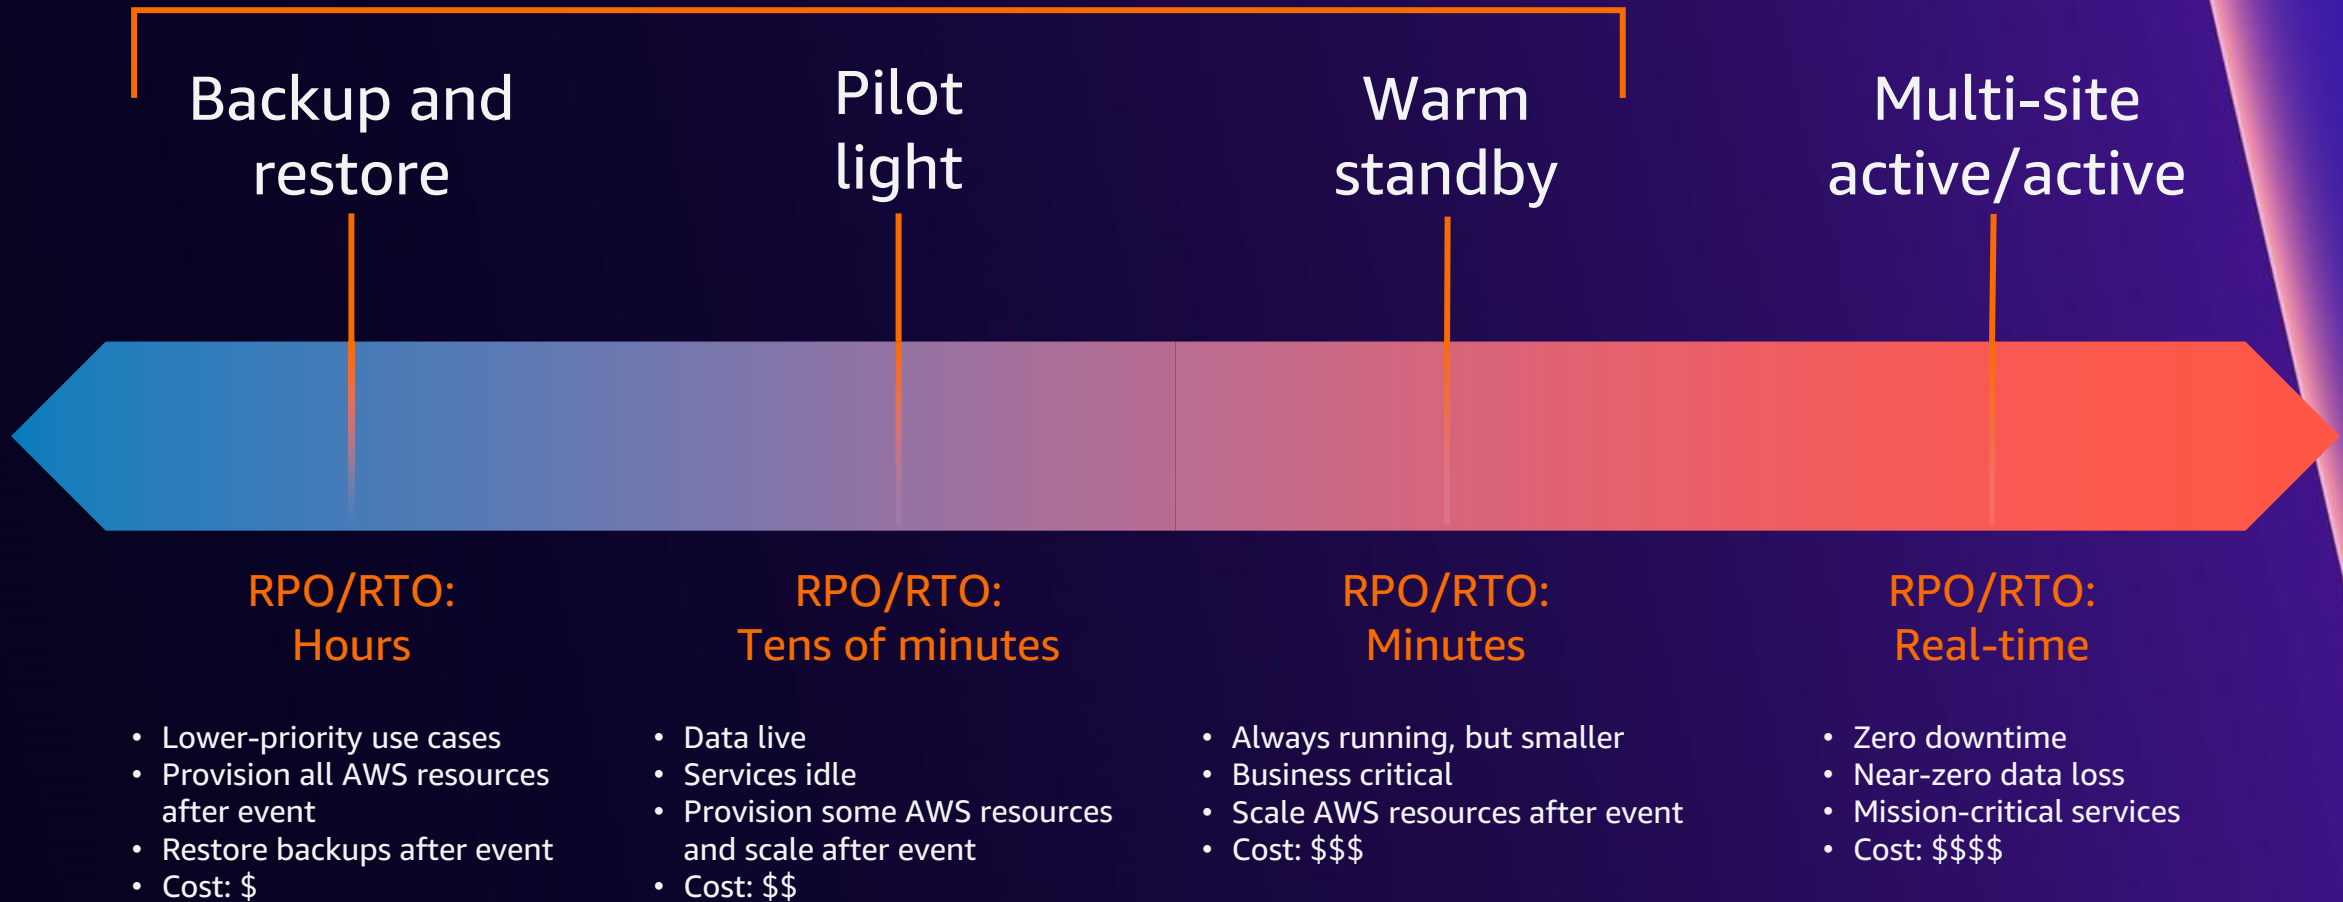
Backup and restore

Pilot light

Warm standby

Multi-site active/active

RPO/RTO: Hours

RPO/RTO: Tens of minutes

RPO/RTO: Minutes

RPO/RTO: Real-time

- Lower-priority use cases
- Provision all AWS resources after event
- Restore backups after event
- Cost: \$

- Data live
- Services idle
- Provision some AWS resources and scale after event
- Cost: \$\$

- Always running, but smaller
- Business critical
- Scale AWS resources after event
- Cost: \$\$\$

- Zero downtime
- Near-zero data loss
- Mission-critical services
- Cost: \$\$\$\$